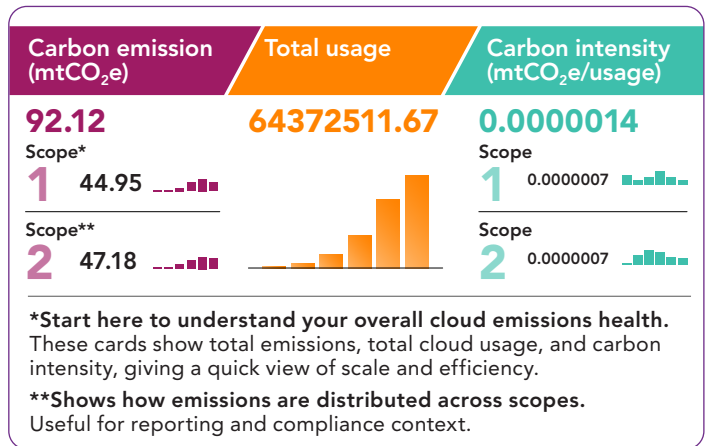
Carbon emission (mt$CO_2$e)

Total usage

Carbon intensity (mt$CO_2$e/usage)

92.12

Scope*

1 44.95

Scope**

2 47.18

64372511.67

0.0000014

Scope

1 0.0000007

Scope

2 0.0000007

*Start here to understand your overall cloud emissions health. These cards show total emissions, total cloud usage, and carbon intensity, giving a quick view of scale and efficiency.

**Shows how emissions are distributed across scopes. Useful for reporting and compliance context.